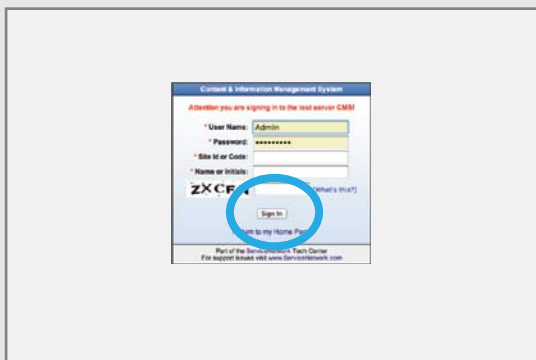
Content & Information Management System

Attention you are signing in to the test server CMS!

* User Name: Admin

* Password: ••••••••••

* Site Id or Code:

* Name or Initials:

ZXCF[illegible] (What's this?)

Sign In

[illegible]rn to my Home Pa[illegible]

Part of the ServiceNetwork Tech Center
For support issues visit www.ServiceNetwork.com